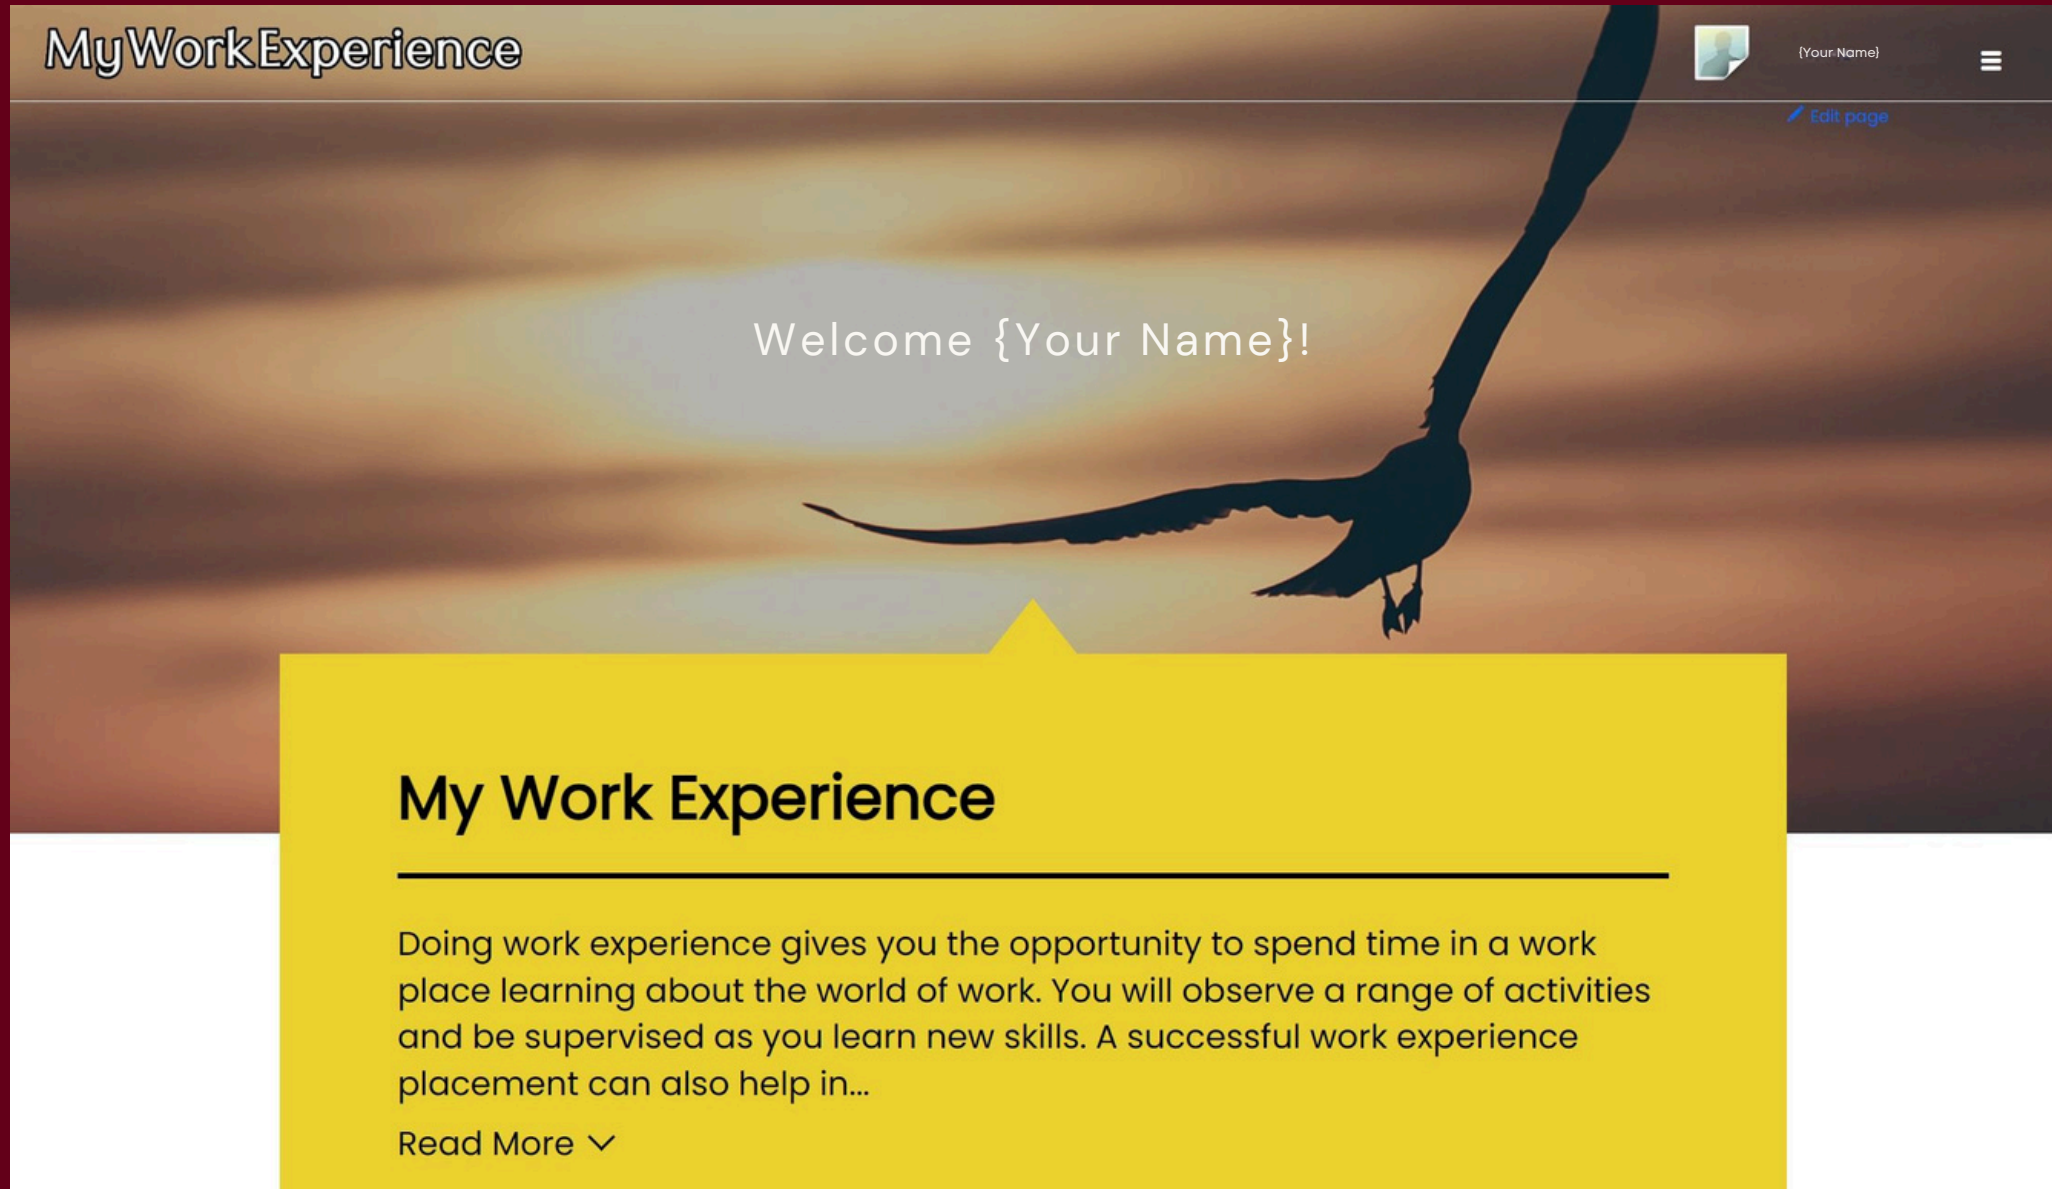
MyWorkExperience

{Your Name}

Edit page

Welcome {Your Name}!

My Work Experience

Doing work experience gives you the opportunity to spend time in a work place learning about the world of work. You will observe a range of activities and be supervised as you learn new skills. A successful work experience placement can also help in...

Read More